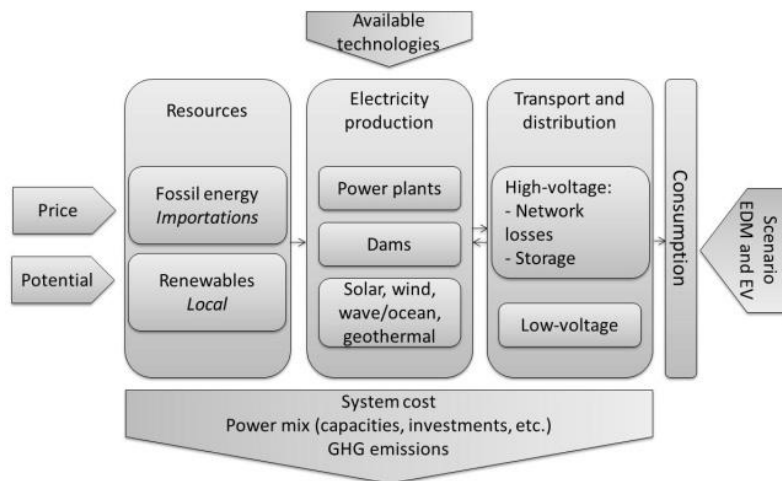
Available technologies

Resources

Fossil energy
*Importations*

Renewables
*Local*

Price

Potential

Electricity production

Power plants

Dams

Solar, wind, wave/ocean, geothermal

Transport and distribution

High-voltage:
- Network losses
- Storage

Low-voltage

Consumption

Scenario EDM and EV

System cost
Power mix (capacities, investments, etc.)
GHG emissions